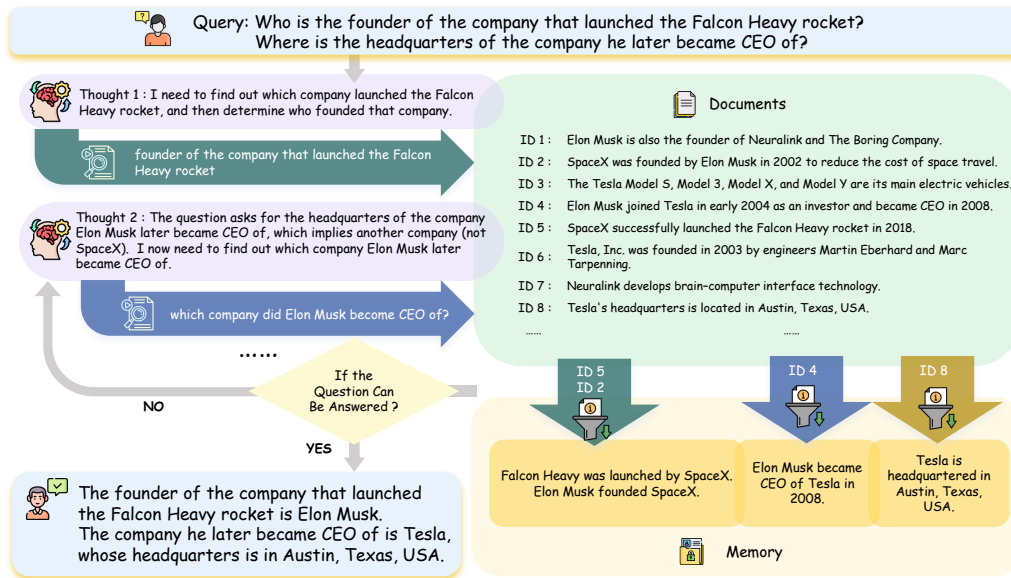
Query: Who is the founder of the company that launched the Falcon Heavy rocket? Where is the headquarters of the company he later became CEO of?

Thought 1 : I need to find out which company launched the Falcon Heavy rocket, and then determine who founded that company.

founder of the company that launched the Falcon Heavy rocket

Thought 2 : The question asks for the headquarters of the company Elon Musk later became CEO of, which implies another company (not SpaceX). I now need to find out which company Elon Musk later became CEO of.

which company did Elon Musk become CEO of?

......

If the Question Can Be Answered ?

NO

YES

Documents

ID 1 : Elon Musk is also the founder of Neuralink and The Boring Company.

ID 2 : SpaceX was founded by Elon Musk in 2002 to reduce the cost of space travel.

ID 3 : The Tesla Model S, Model 3, Model X, and Model Y are its main electric vehicles.

ID 4 : Elon Musk joined Tesla in early 2004 as an investor and became CEO in 2008.

ID 5 : SpaceX successfully launched the Falcon Heavy rocket in 2018.

ID 6 : Tesla, Inc. was founded in 2003 by engineers Martin Eberhard and Marc Tarpenning.

ID 7 : Neuralink develops brain-computer interface technology.

ID 8 : Tesla's headquarters is located in Austin, Texas, USA.

...... ......

ID 5
ID 2

ID 4

ID 8

Falcon Heavy was launched by SpaceX. Elon Musk founded SpaceX.

Elon Musk became CEO of Tesla in 2008.

Tesla is headquartered in Austin, Texas, USA.

Memory

The founder of the company that launched the Falcon Heavy rocket is Elon Musk. The company he later became CEO of is Tesla, whose headquarters is in Austin, Texas, USA.